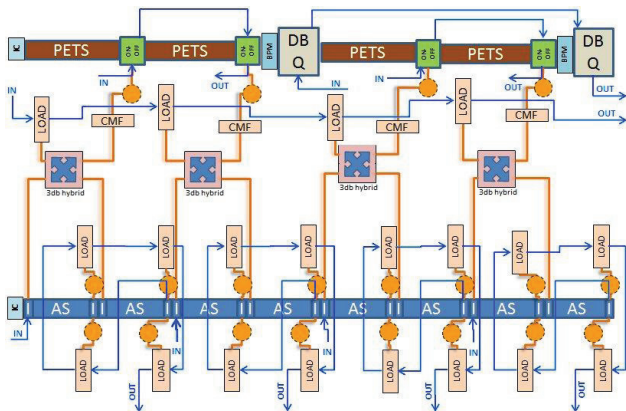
IC
PETS
ON OFF
PETS
ON OFF
BPM
DB Q
PETS
ON OFF
PETS
ON OFF
BPM
DB Q
IN
OUT
IN
IN
OUT
OUT
OUT
IN
LOAD
CMF
LOAD
CMF
CMF
LOAD
CMF
LOAD
3db hybrid
3db hybrid
3db hybrid
3db hybrid
LOAD
LOAD
LOAD
LOAD
LOAD
LOAD
LOAD
LOAD
IC
AS
AS
AS
AS
AS
AS
AS
AS
IN
IN
IN
LOAD
LOAD
LOAD
LOAD
LOAD
LOAD
LOAD
LOAD
OUT
OUT
OUT
OUT